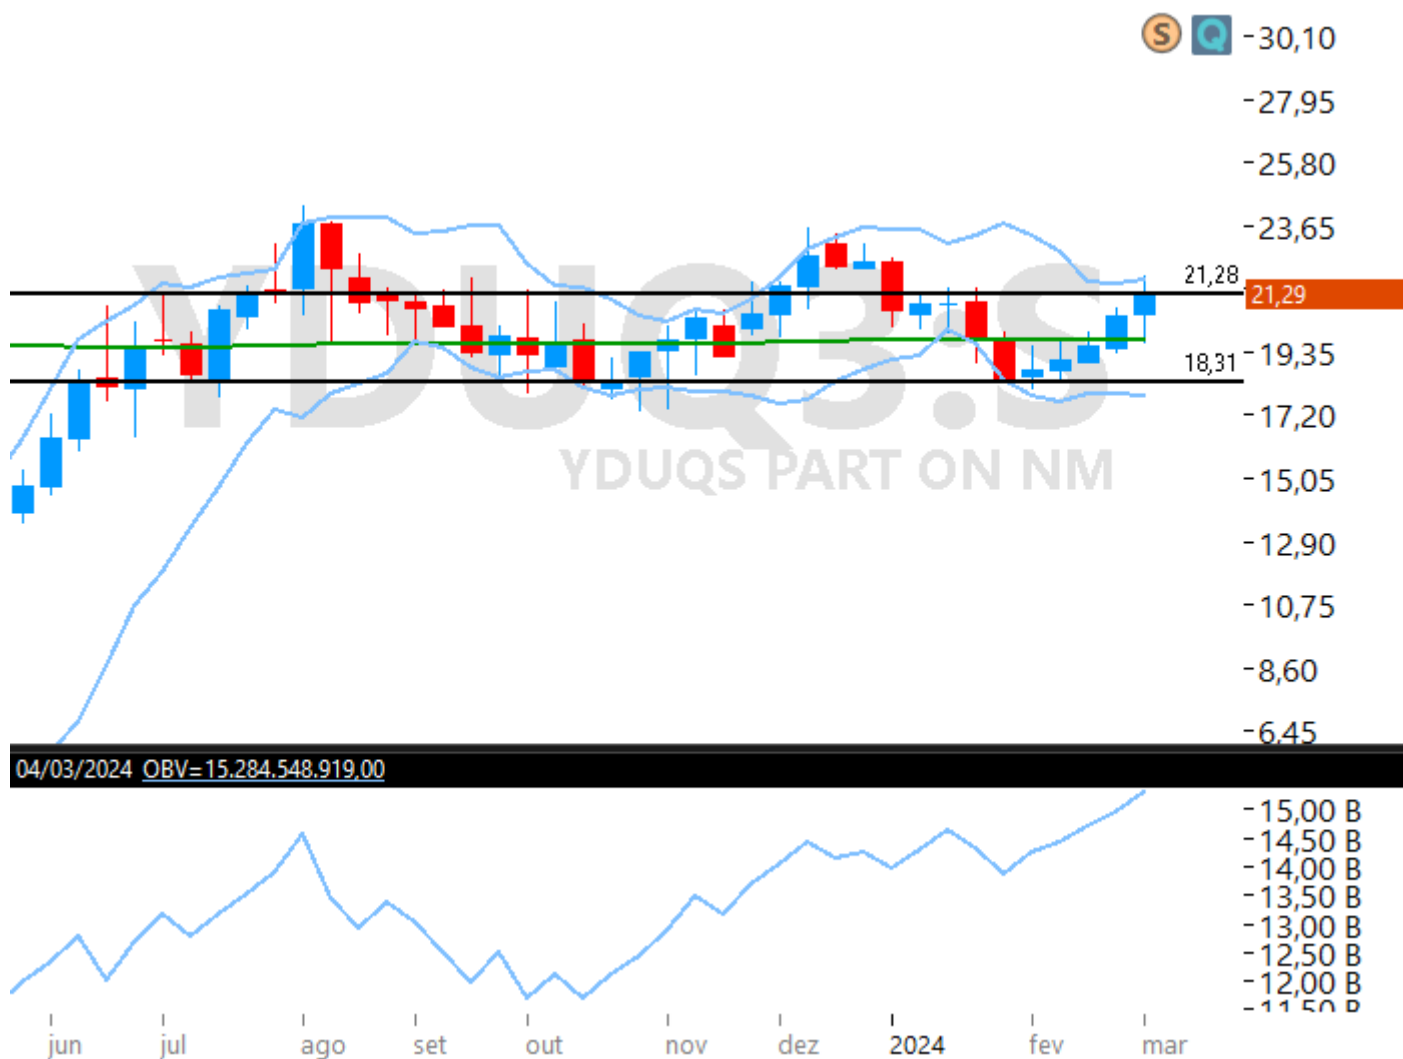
S Q

30,10
27,95
25,80
23,65
21,28
21,29
19,35
18,31
17,20
15,05
12,90
10,75
8,60
6,45

YDUQ3.S
YDUQS PART ON NM

04/03/2024 OBV=15.284.548.919,00

15,00 B
14,50 B
14,00 B
13,50 B
13,00 B
12,50 B
12,00 B
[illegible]

jun jul ago set out nov dez 2024 fev mar